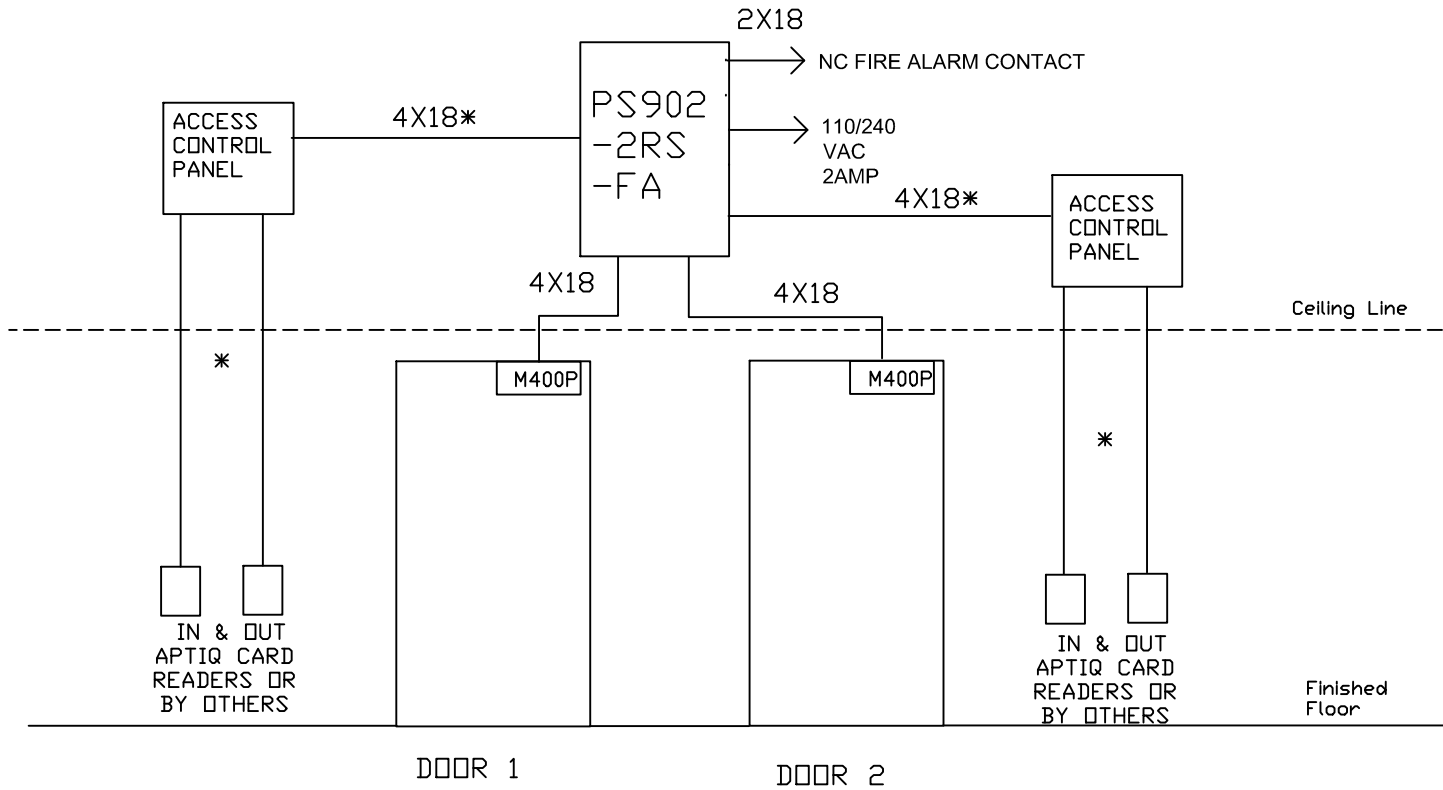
2X18

NC FIRE ALARM CONTACT

ACCESS CONTROL PANEL

4X18*

PS902 -2RS -FA

110/240 VAC 2AMP

4X18*

ACCESS CONTROL PANEL

4X18

4X18

Ceiling Line

*

M400P

M400P

*

IN & OUT APTIQ CARD READERS OR BY OTHERS

IN & OUT APTIQ CARD READERS OR BY OTHERS

Finished Floor

DOOR 1

DOOR 2